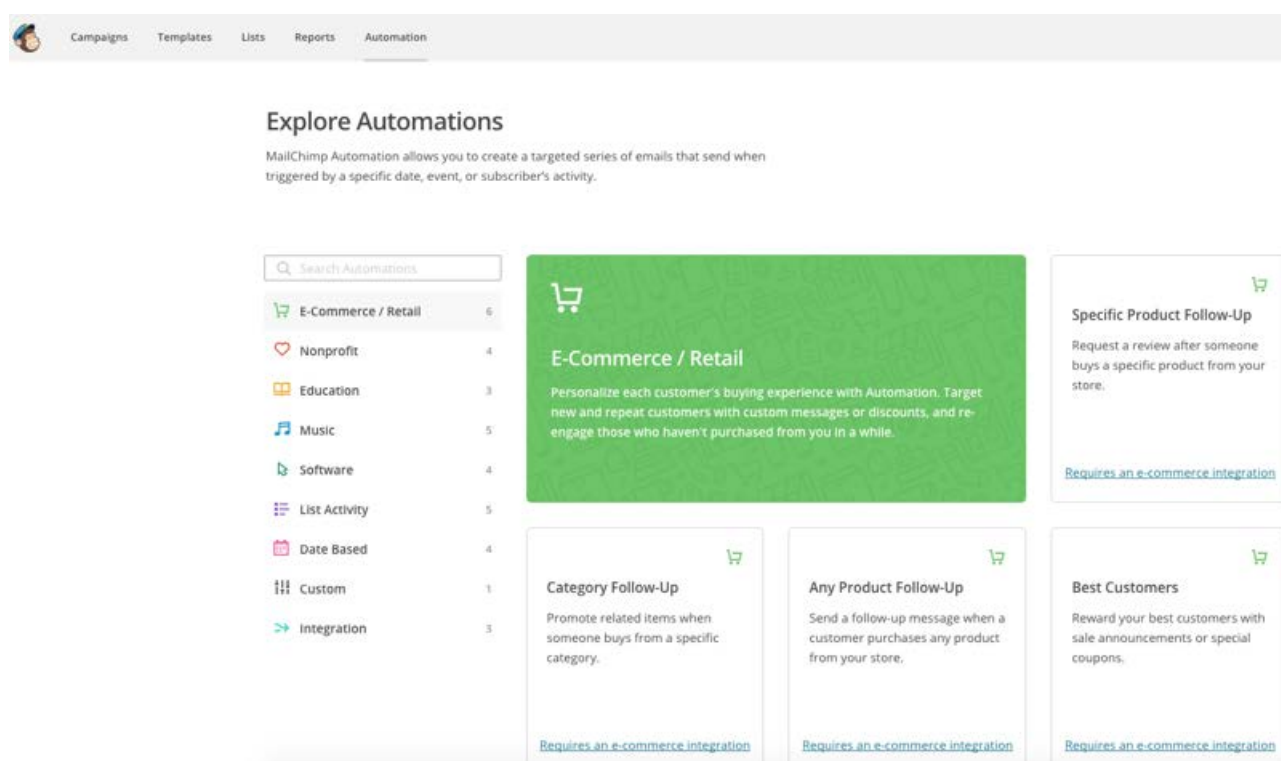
Campaigns Templates Lists Reports Automation

Explore Automations

MailChimp Automation allows you to create a targeted series of emails that send when triggered by a specific date, event, or subscriber's activity.

Search Automations

E-Commerce / Retail 6
Nonprofit 4
Education 3
Music 5
Software 4
List Activity 5
Date Based 4
Custom 1
Integration 3

E-Commerce / Retail

Personalize each customer's buying experience with Automation. Target new and repeat customers with custom messages or discounts, and re-engage those who haven't purchased from you in a while.

Specific Product Follow-Up

Request a review after someone buys a specific product from your store.

Requires an e-commerce integration

Category Follow-Up

Promote related items when someone buys from a specific category.

Requires an e-commerce integration

Any Product Follow-Up

Send a follow-up message when a customer purchases any product from your store.

Requires an e-commerce integration

Best Customers

Reward your best customers with sale announcements or special coupons.

Requires an e-commerce integration